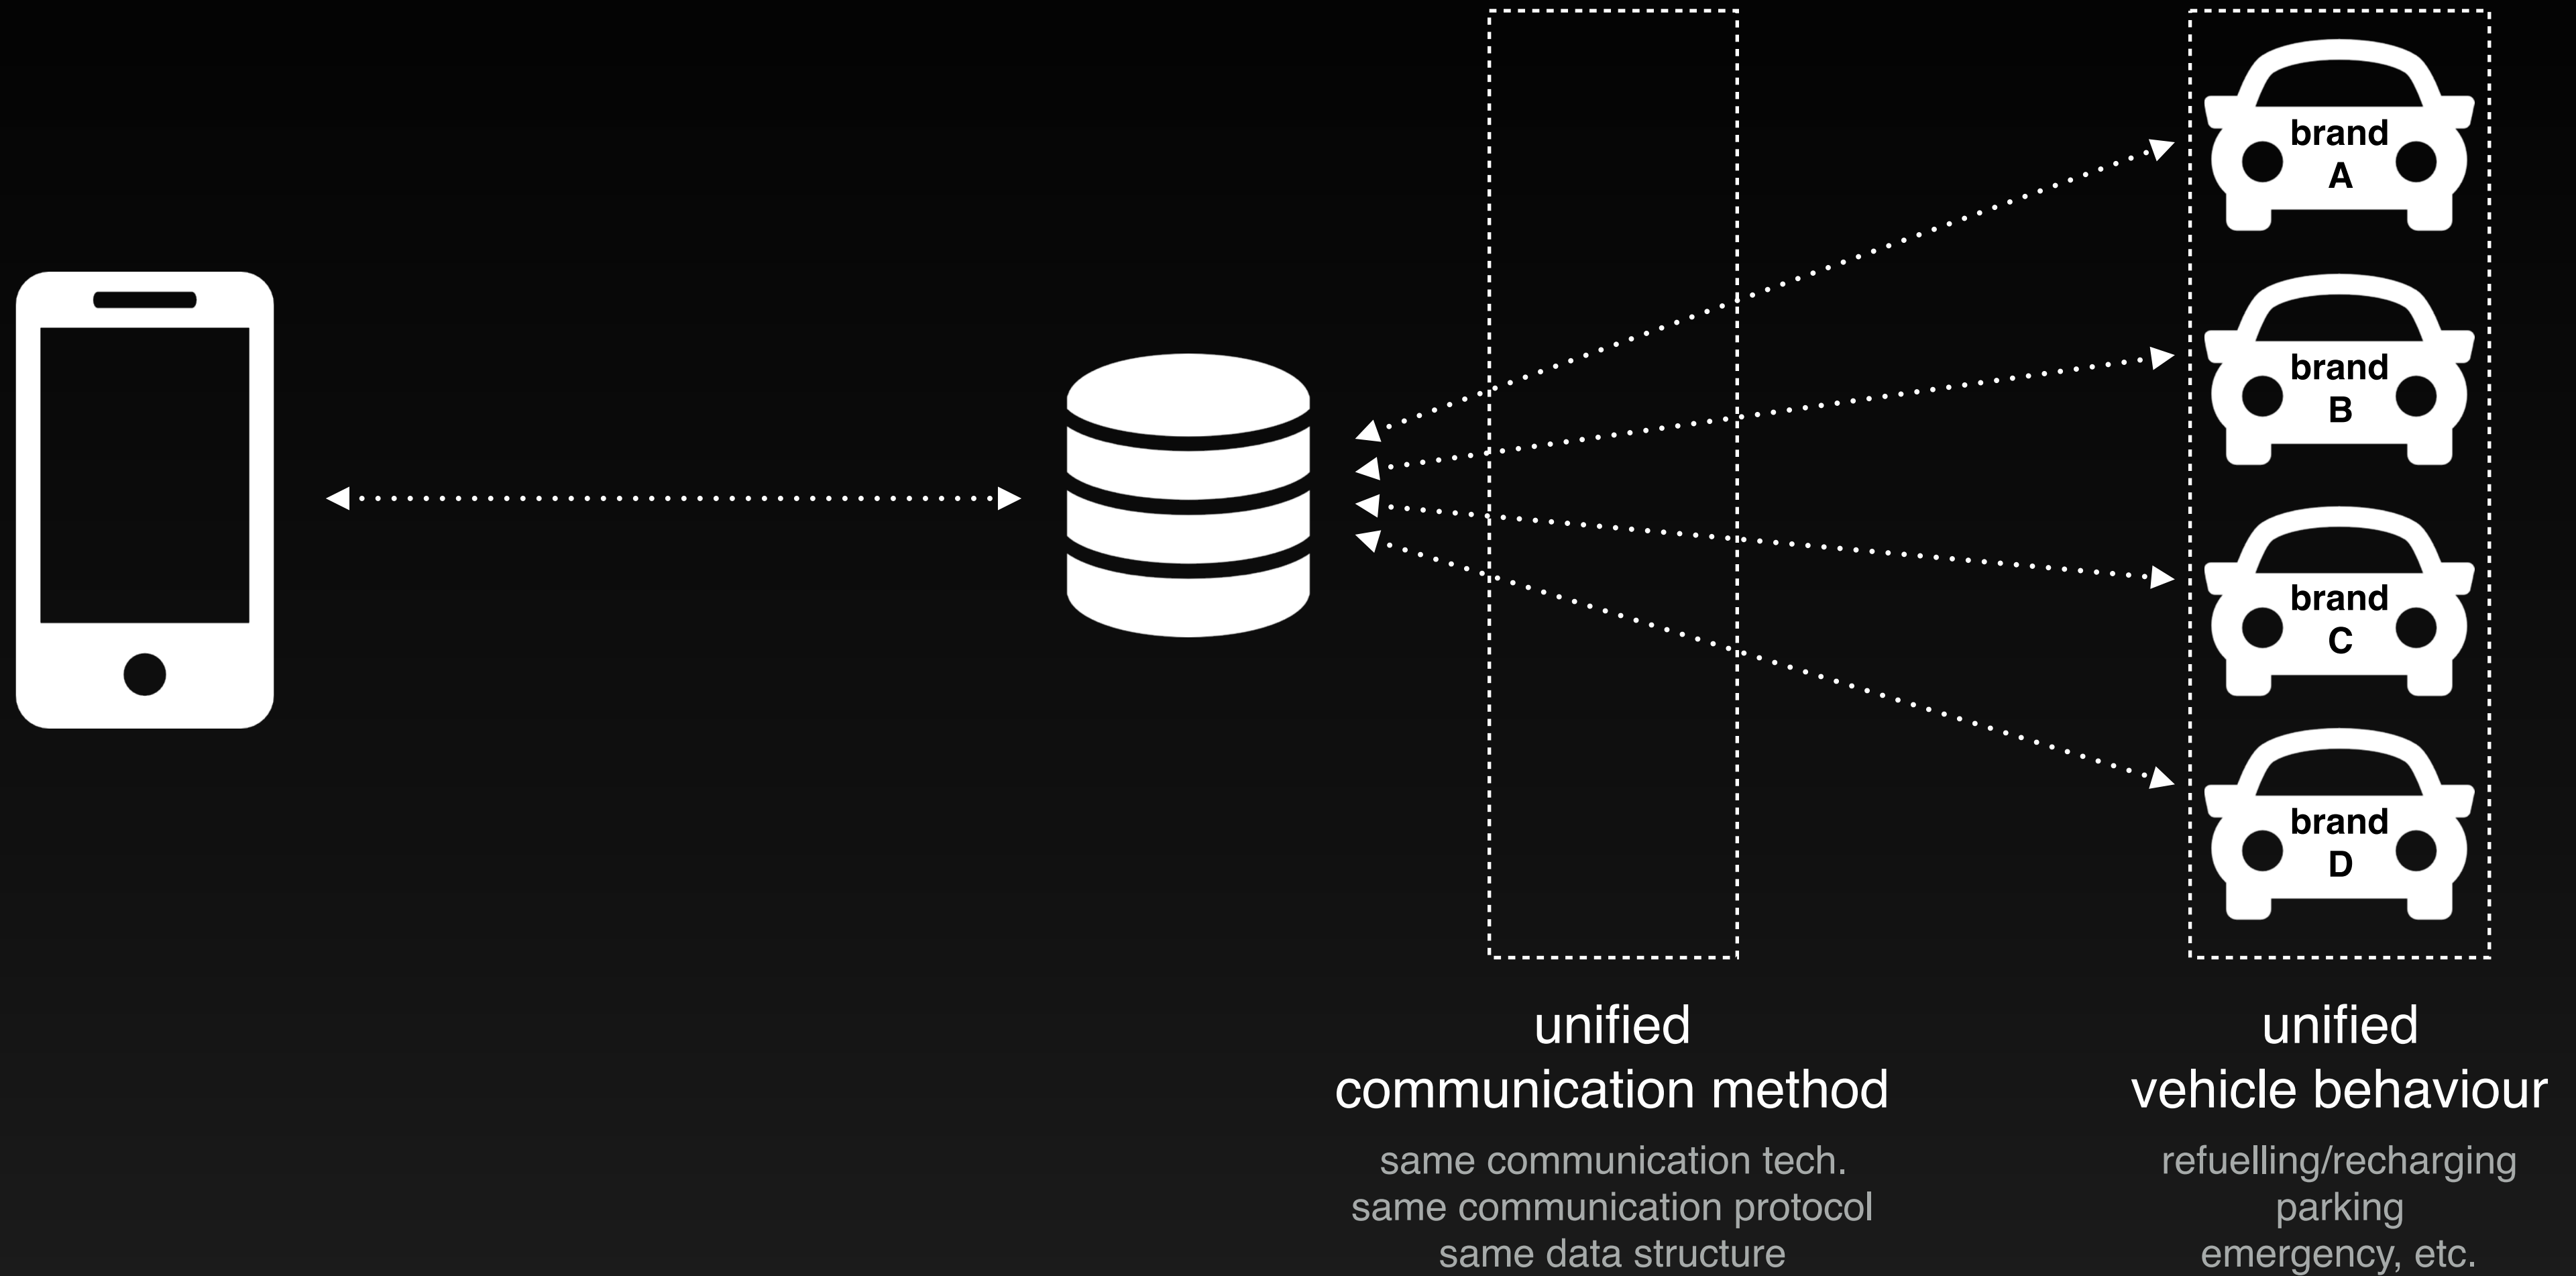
brand A

brand B

brand C

brand D

unified
communication method

same communication tech.
same communication protocol
same data structure

unified
vehicle behaviour

refuelling/recharging
parking
emergency, etc.